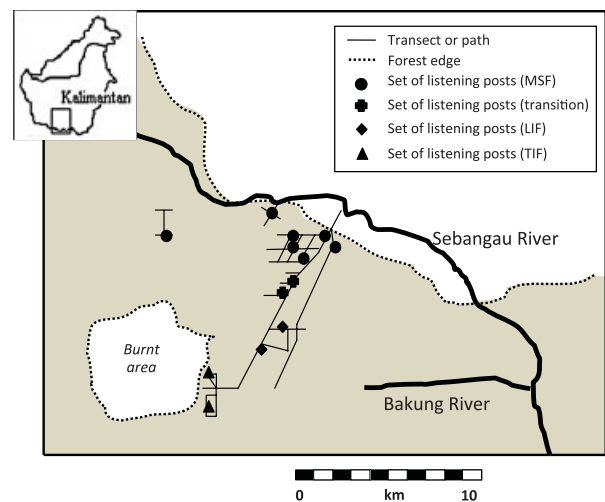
Kalimantan

Transect or path
Forest edge
Set of listening posts (MSF)
Set of listening posts (transition)
Set of listening posts (LIF)
Set of listening posts (TIF)

Sebangau River

Burnt area

Bakung River

0 km 10